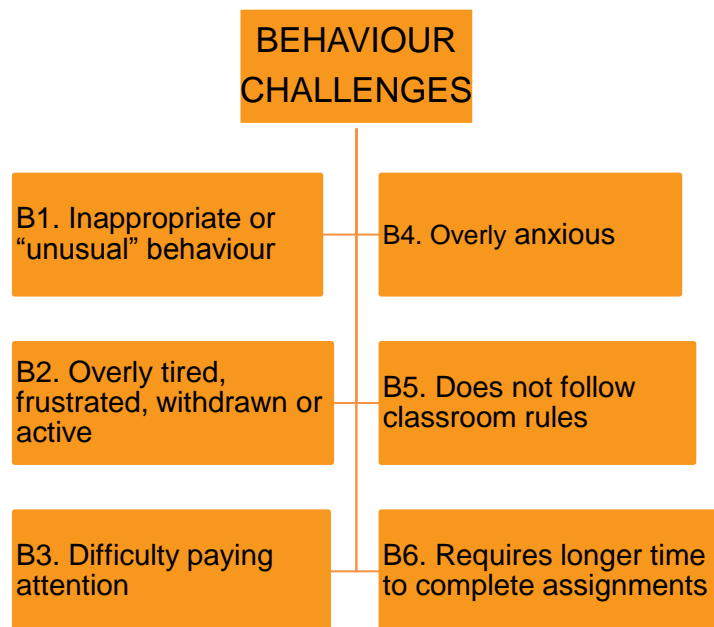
BEHAVIOUR CHALLENGES

B1. Inappropriate or “unusual” behaviour

B2. Overly tired, frustrated, withdrawn or active

B3. Difficulty paying attention

B4. Overly anxious

B5. Does not follow classroom rules

B6. Requires longer time to complete assignments